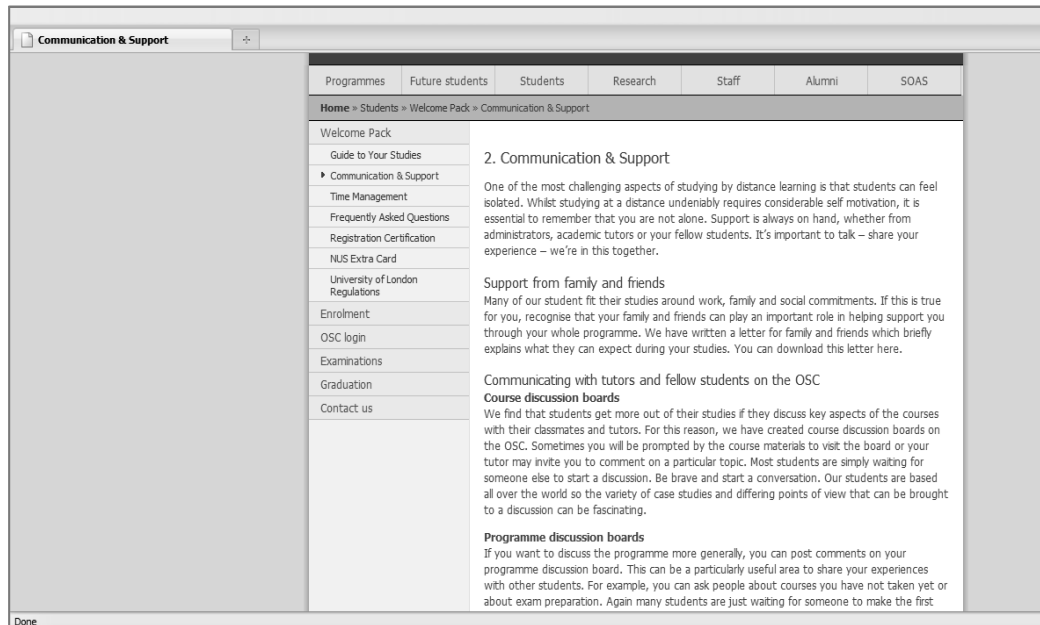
Communication & Support

Programmes | Future students | Students | Research | Staff | Alumni | SOAS

Home » Students » Welcome Pack » Communication & Support

Welcome Pack
Guide to Your Studies
Communication & Support
Time Management
Frequently Asked Questions
Registration Certification
NUS Extra Card
University of London Regulations
Enrolment
OSC login
Examinations
Graduation
Contact us

2. Communication & Support

One of the most challenging aspects of studying by distance learning is that students can feel isolated. Whilst studying at a distance undeniably requires considerable self motivation, it is essential to remember that you are not alone. Support is always on hand, whether from administrators, academic tutors or your fellow students. It's important to talk – share your experience – we're in this together.

Support from family and friends
Many of our student fit their studies around work, family and social commitments. If this is true for you, recognise that your family and friends can play an important role in helping support you through your whole programme. We have written a letter for family and friends which briefly explains what they can expect during your studies. You can download this letter here.

Communicating with tutors and fellow students on the OSC
Course discussion boards
We find that students get more out of their studies if they discuss key aspects of the courses with their classmates and tutors. For this reason, we have created course discussion boards on the OSC. Sometimes you will be prompted by the course materials to visit the board or your tutor may invite you to comment on a particular topic. Most students are simply waiting for someone else to start a discussion. Be brave and start a conversation. Our students are based all over the world so the variety of case studies and differing points of view that can be brought to a discussion can be fascinating.

Programme discussion boards
If you want to discuss the programme more generally, you can post comments on your programme discussion board. This can be a particularly useful area to share your experiences with other students. For example, you can ask people about courses you have not taken yet or about exam preparation. Again many students are just waiting for someone to make the first

Done